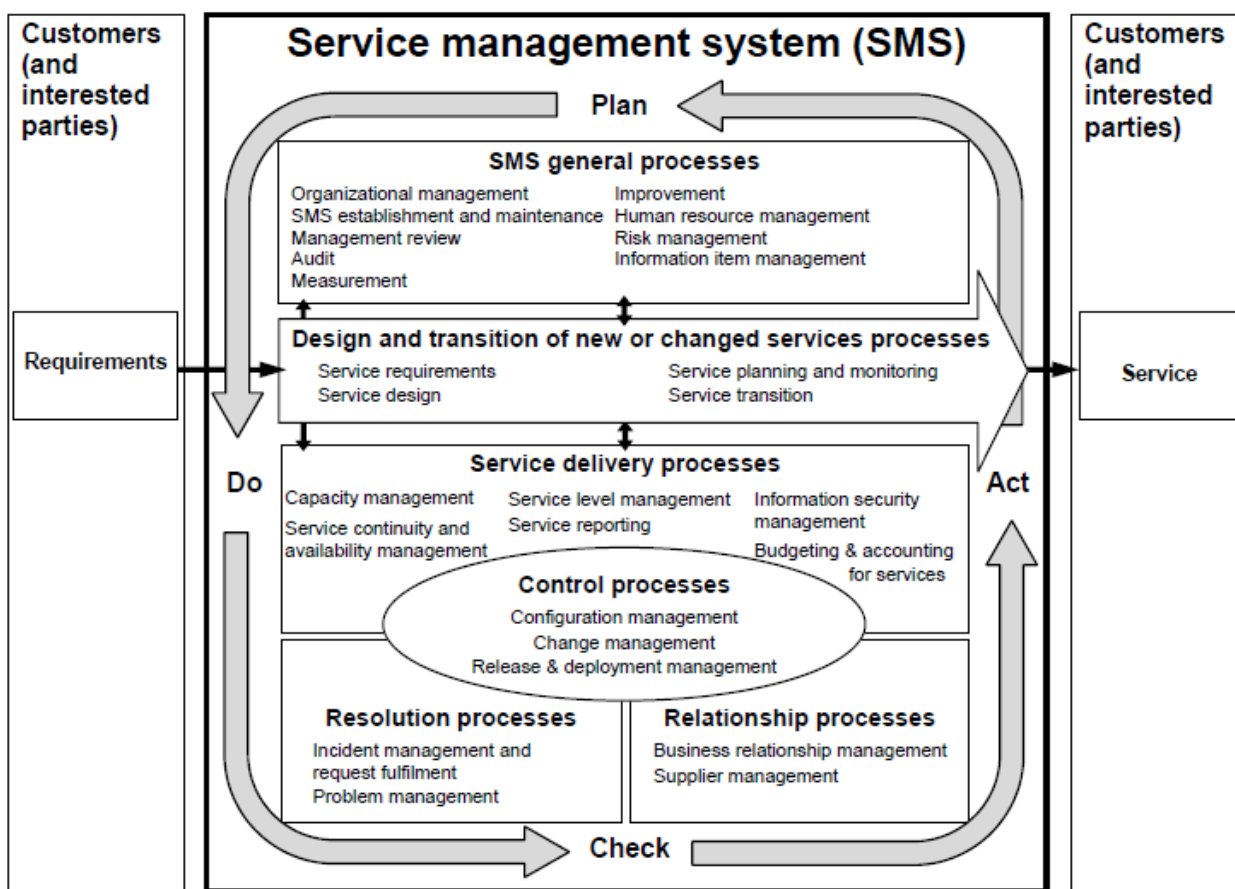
Customers (and interested parties)

Requirements

Service management system (SMS)

Plan

SMS general processes

Organizational management
SMS establishment and maintenance
Management review
Audit
Measurement

Improvement
Human resource management
Risk management
Information item management

Design and transition of new or changed services processes

Service requirements
Service design

Service planning and monitoring
Service transition

Do

Service delivery processes

Capacity management
Service continuity and availability management

Service level management
Service reporting

Information security management
Budgeting & accounting for services

Act

Control processes

Configuration management
Change management
Release & deployment management

Resolution processes

Incident management and request fulfilment
Problem management

Relationship processes

Business relationship management
Supplier management

Check

Customers (and interested parties)

Service